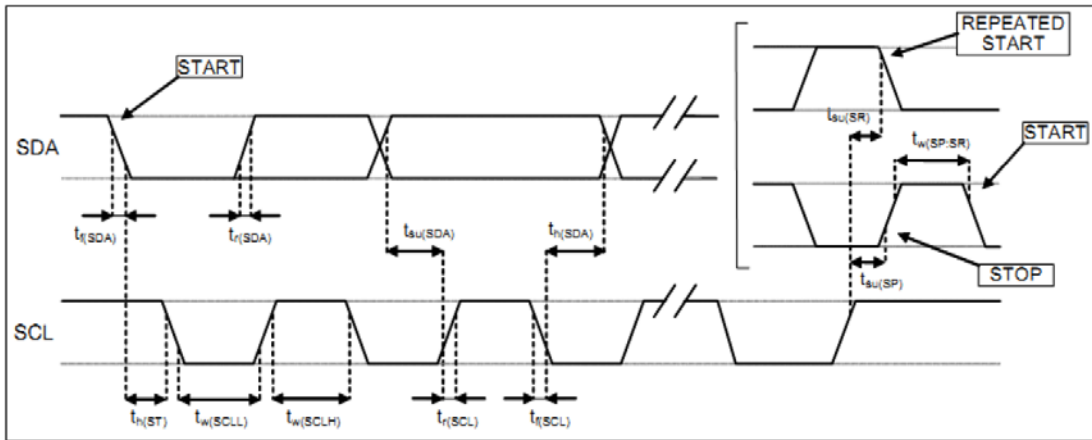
START

REPEATED START

SDA

$t_{su(SR)}$

$t_{w(SP:SR)}$

START

$t_{f(SDA)}$

$t_{r(SDA)}$

$t_{su(SDA)}$

$t_{h(SDA)}$

STOP

$t_{su(SP)}$

SCL

$t_{h(ST)}$

$t_{w(SCLL)}$

$t_{w(SCLH)}$

$t_{r(SCL)}$

$t_{f(SCL)}$